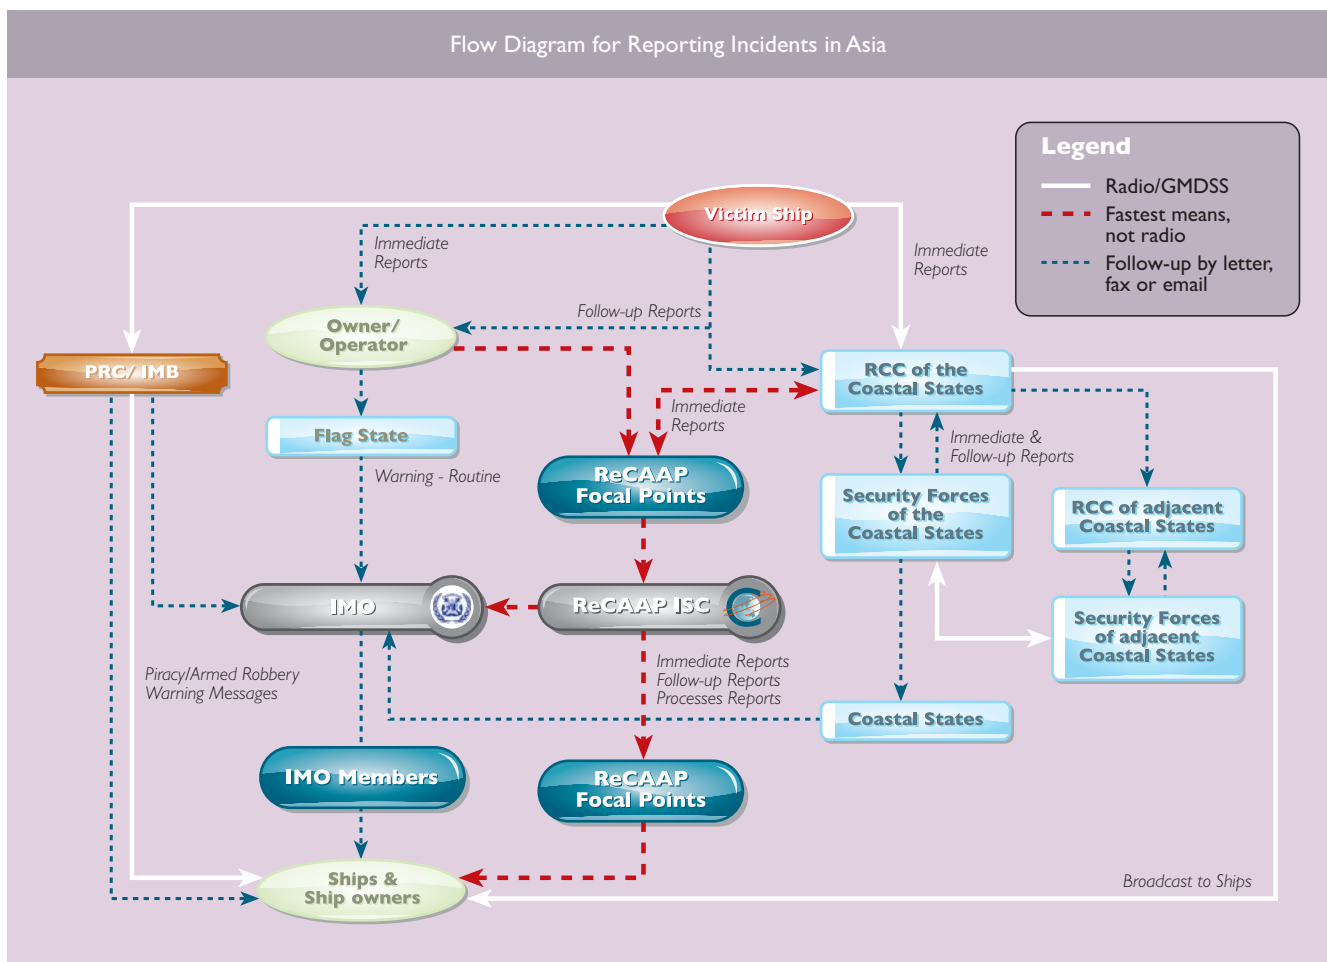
Flow Diagram for Reporting Incidents in Asia

Legend
Radio/GMDSS
Fastest means, not radio
Follow-up by letter, fax or email

Victim Ship

Immediate Reports

Immediate Reports

Owner/ Operator

Follow-up Reports

PRC/ IMB

RCC of the Coastal States

Immediate Reports

Flag State

Immediate & Follow-up Reports

Warning - Routine

ReCAAP Focal Points

Security Forces of the Coastal States

RCC of adjacent Coastal States

IMO

ReCAAP ISC

Security Forces of adjacent Coastal States

Piracy/Armed Robbery Warning Messages

Immediate Reports Follow-up Reports Processes Reports

Coastal States

IMO Members

ReCAAP Focal Points

Ships & Ship owners

Broadcast to Ships